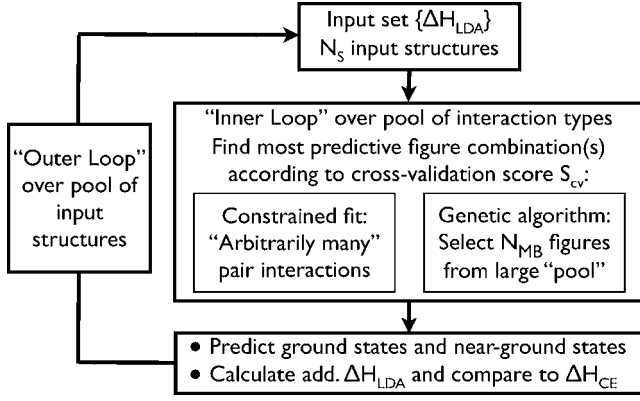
Input set $\{\Delta H_{LDA}\}$
$N_S$ input structures

"Outer Loop" over pool of input structures

"Inner Loop" over pool of interaction types
Find most predictive figure combination(s) according to cross-validation score $S_{cv}$:

Constrained fit: "Arbitrarily many" pair interactions

Genetic algorithm: Select $N_{MB}$ figures from large "pool"

• Predict ground states and near-ground states
• Calculate add. $\Delta H_{LDA}$ and compare to $\Delta H_{CE}$